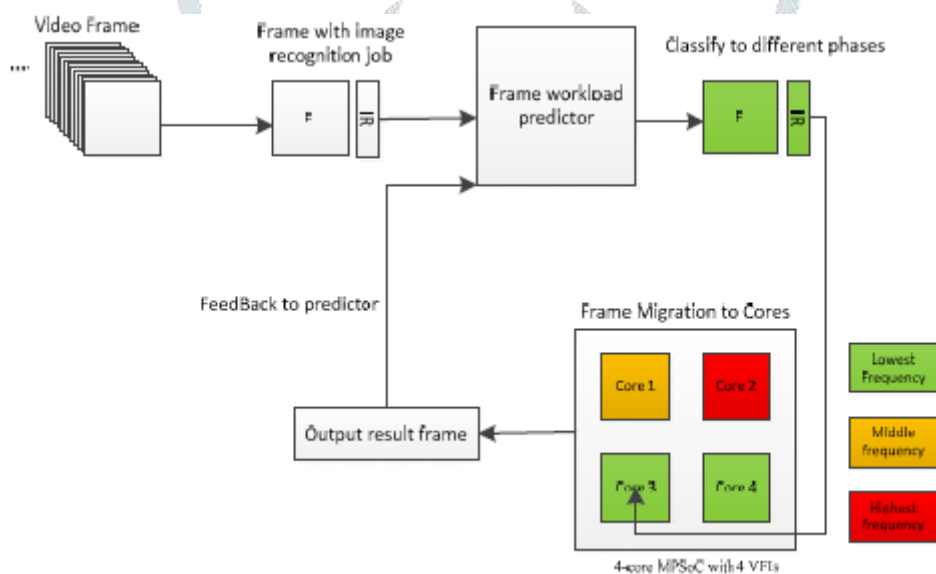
....

Video Frame

Frame with image recognition job

F

IR

Frame workload predictor

Classify to different phases

F

IR

FeedBack to predictor

Frame Migration to Cores

Core 1

Core 2

Core 3

Core 4

4-core MPSoC with 4 VFIs

Output result frame

Lowest Frequency

Middle frequency

Highest frequency